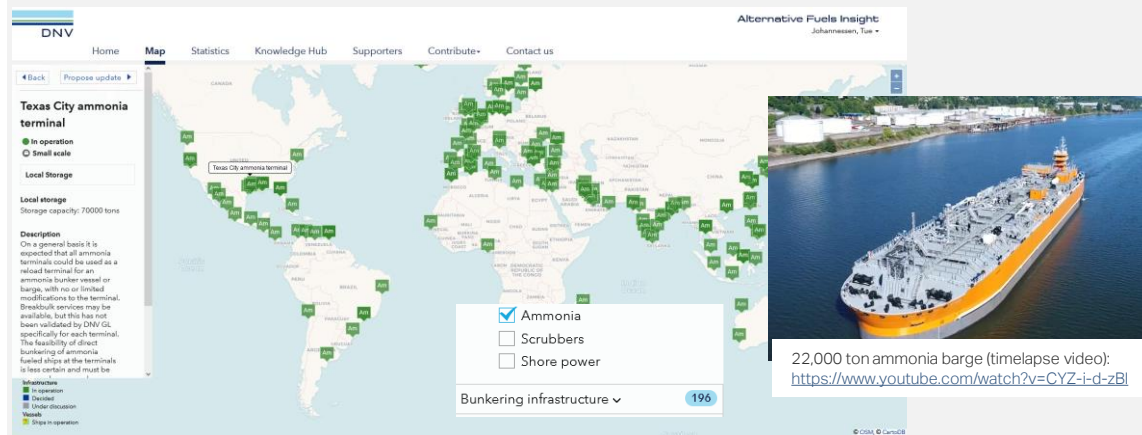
DNV

Alternative Fuels Insight
Johannessen, Tue ▾

Home Map Statistics Knowledge Hub Supporters Contribute▾ Contact us

◂Back Propose update ▸

Texas City ammonia terminal

In operation
Small scale

Local Storage

Local storage
Storage capacity: 70000 tons

Description
On a general basis it is expected that all ammonia terminals could be used as a reload terminal for an ammonia bunker vessel or barge, with no or limited modifications to the terminal. Breakbulk services may be available, but this has not been validated by DNV GL specifically for each terminal. The feasibility of direct bunkering of ammonia fueled ships at the terminals is less certain and must be

Infrastructure
In operation
Decided
Under discussion
Vessels
Ships in operation

Texas City ammonia terminal

Am

Ammonia
Scrubbers
Shore power

Bunkering infrastructure ⌄ 196

© OSM, © CartoDB

22,000 ton ammonia barge (timelapse video): https://www.youtube.com/watch?v=CYZ-i-d-zBl